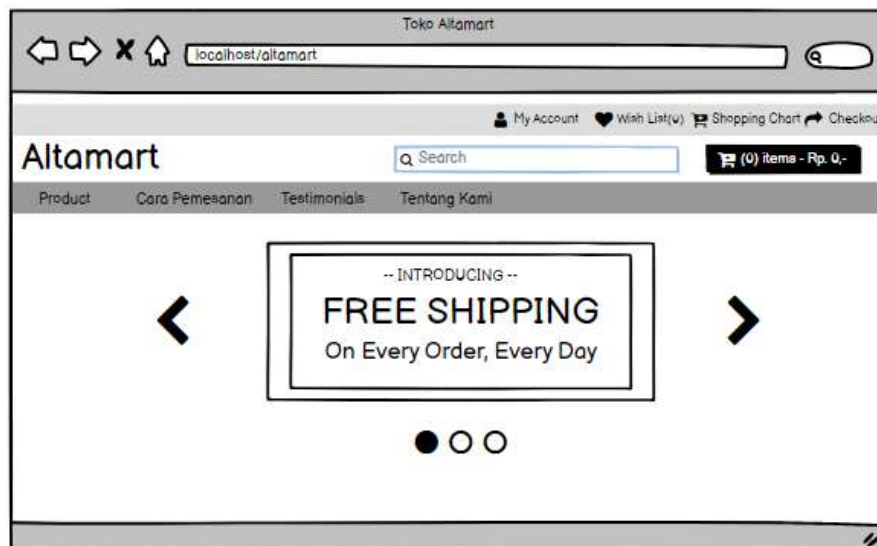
Toko Altamart

localhost/altamart

My Account Wish List(0) Shopping Chart Checkou

Altamart

Search

(0) items - Rp. 0,-

Product Cara Pemesanan Testimonials Tentang Kami

-- INTRODUCING --

FREE SHIPPING

On Every Order, Every Day